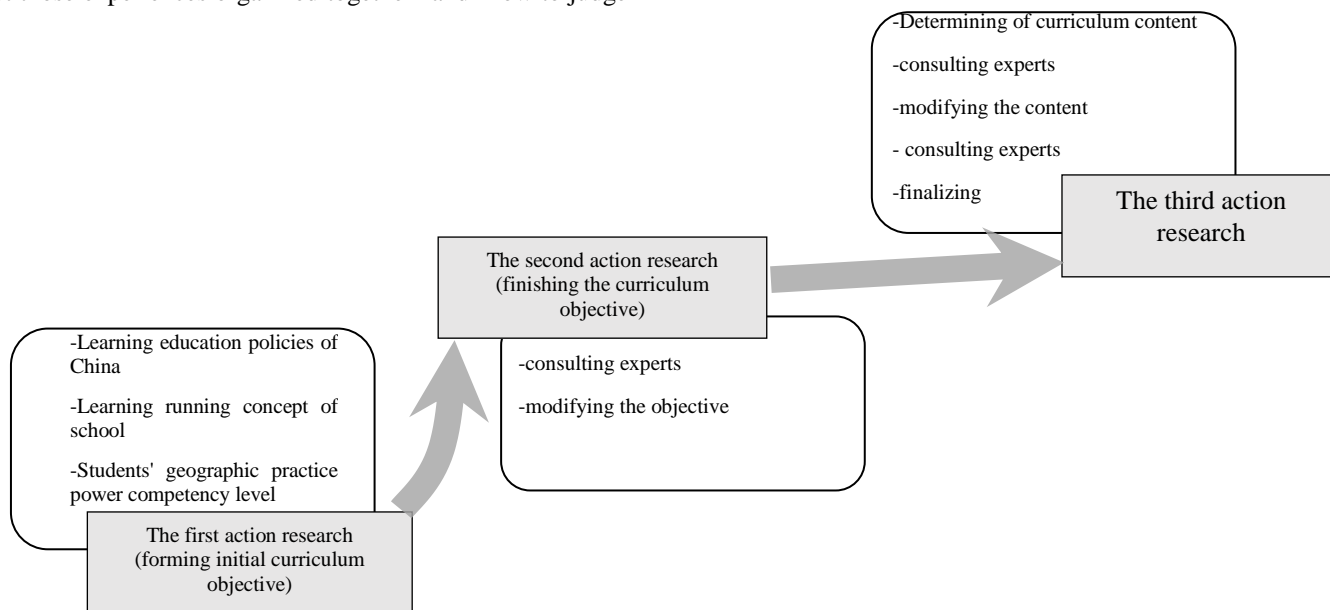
-Determining of curriculum content

-consulting experts

-modifying the content

- consulting experts

-finalizing

The third action research

The second action research (finishing the curriculum objective)

-consulting experts

-modifying the objective

-Learning education policies of China

-Learning running concept of school

-Students' geographic practice power competency level

The first action research (forming initial curriculum objective)